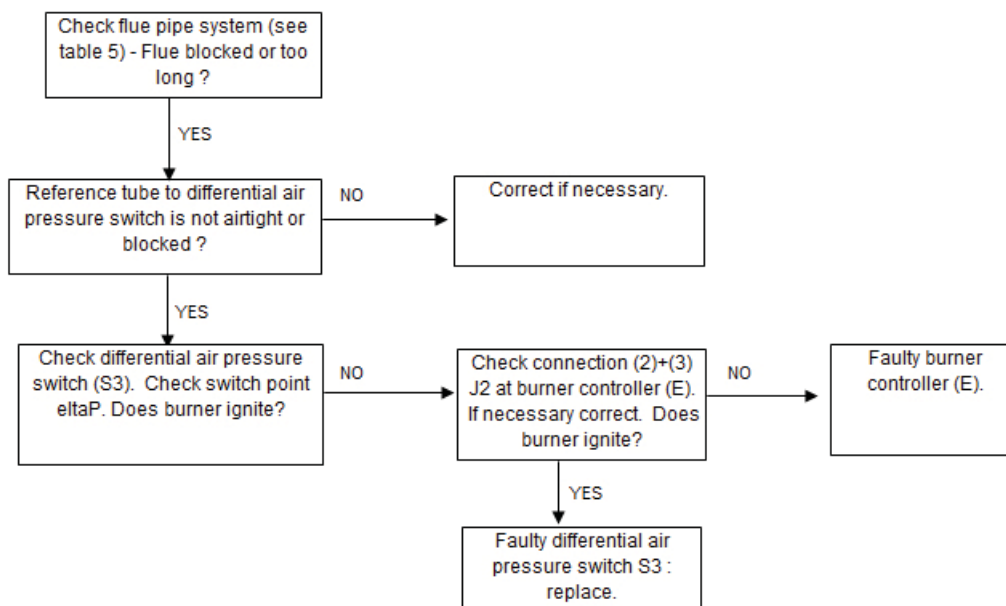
Check flue pipe system (see table 5) - Flue blocked or too long ?

YES

Reference tube to differential air pressure switch is not airtight or blocked ?

NO

Correct if necessary.

YES

Check differential air pressure switch (S3). Check switch point eltaP. Does burner ignite?

NO

Check connection (2)+(3) J2 at burner controller (E). If necessary correct. Does burner ignite?

NO

Faulty burner controller (E).

YES

Faulty differential air pressure switch S3 : replace.